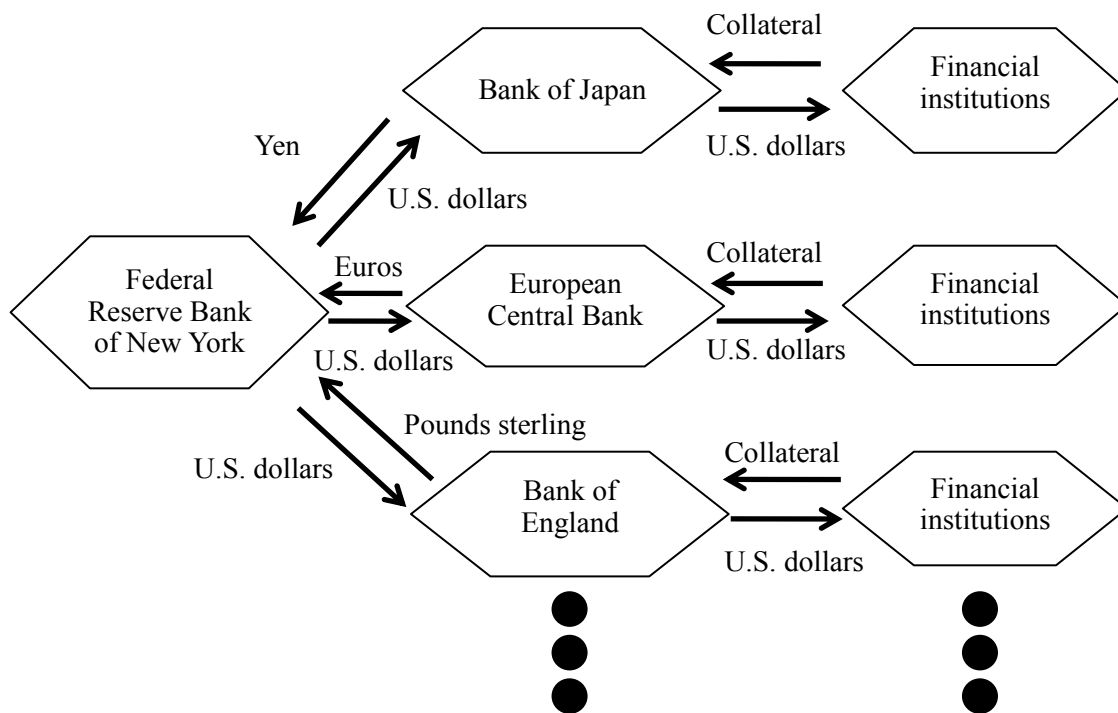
Collateral

Bank of Japan

Financial institutions

U.S. dollars

Yen

U.S. dollars

Collateral

Federal Reserve Bank of New York

Euros

European Central Bank

Financial institutions

U.S. dollars

U.S. dollars

Pounds sterling

Collateral

U.S. dollars

Bank of England

Financial institutions

U.S. dollars